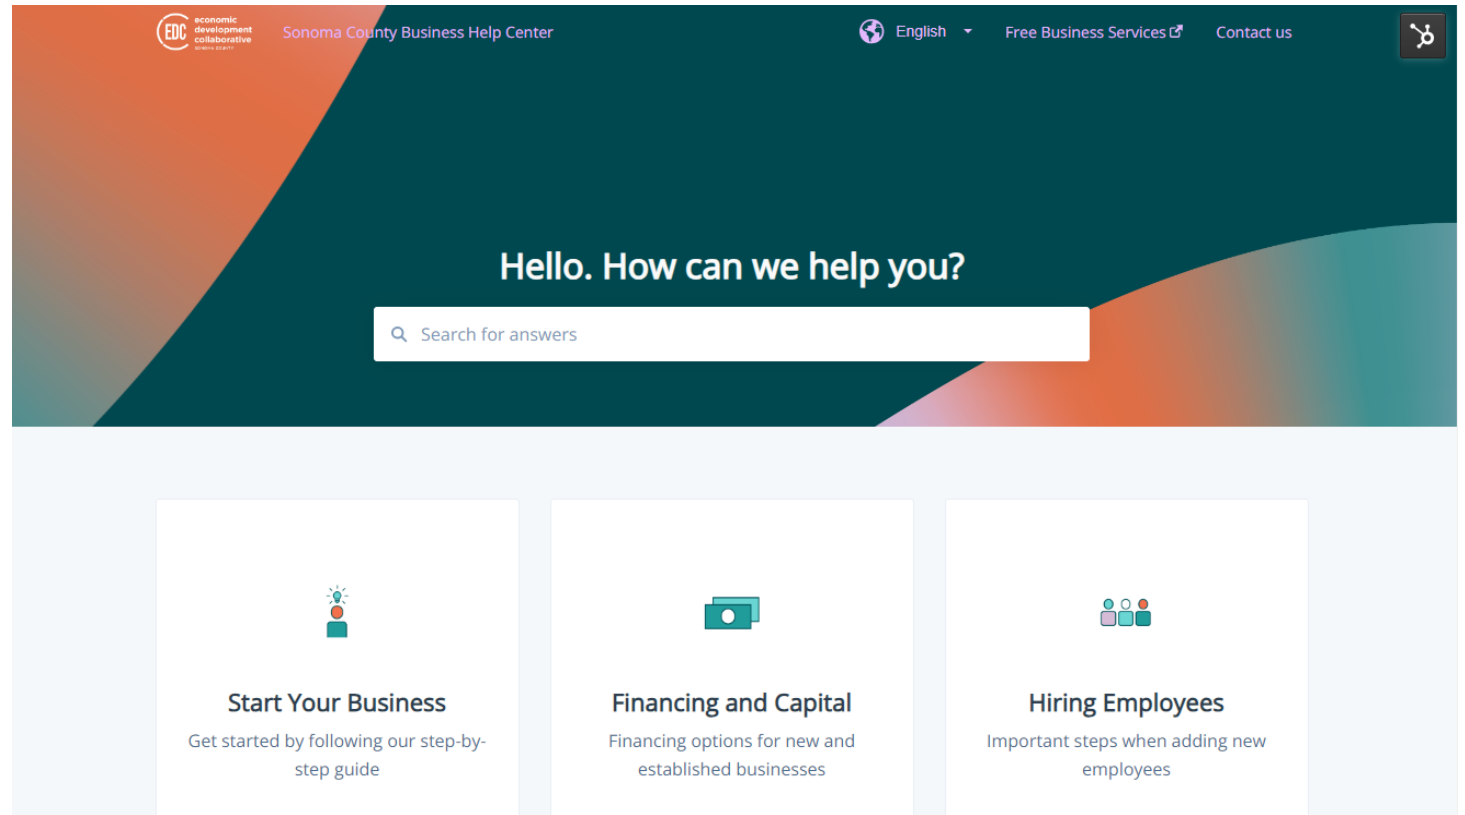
EDC economic development collaborative SONOMA COUNTY

Sonoma County Business Help Center

English

Free Business Services

Contact us

Hello. How can we help you?

Search for answers

Start Your Business

Get started by following our step-by-step guide

Financing and Capital

Financing options for new and established businesses

Hiring Employees

Important steps when adding new employees